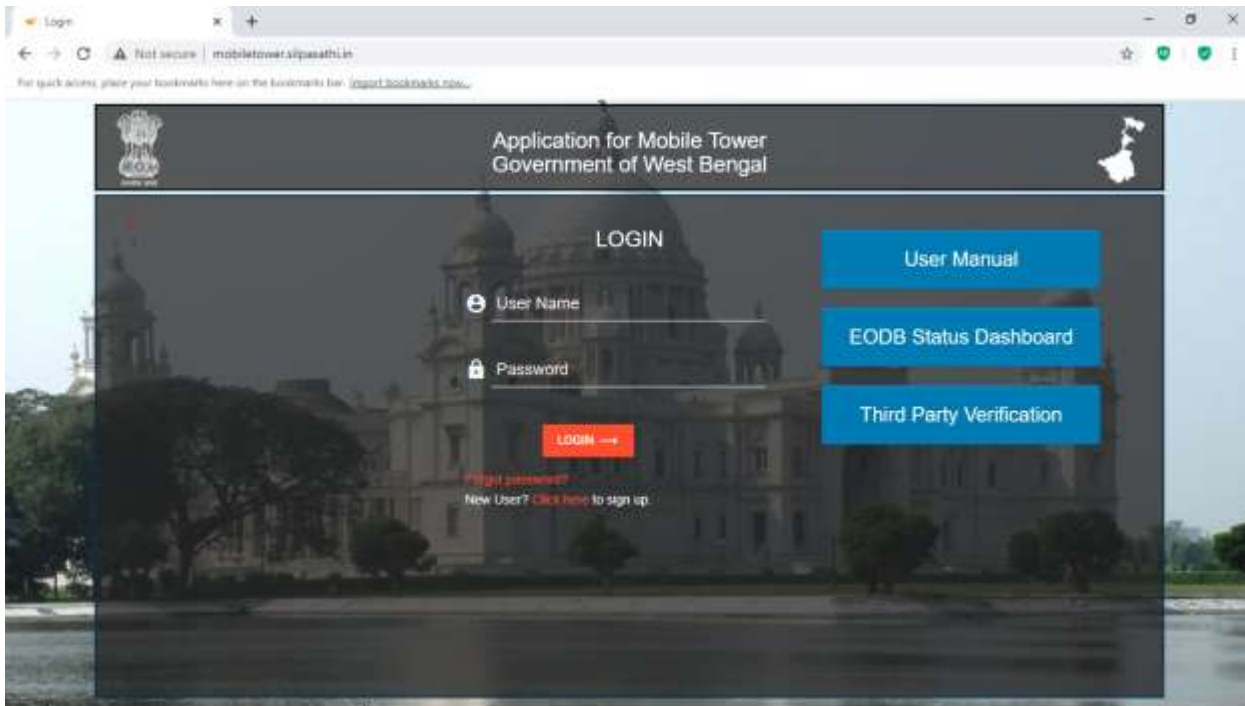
Login
Not secure | mobiletower.silpasathi.in
For quick access, place your bookmarks here on the bookmarks bar. Import bookmarks now...

Application for Mobile Tower
Government of West Bengal

LOGIN
User Name
Password
LOGIN →
Forgot password?
New User? Click here to sign up.

User Manual
EODB Status Dashboard
Third Party Verification